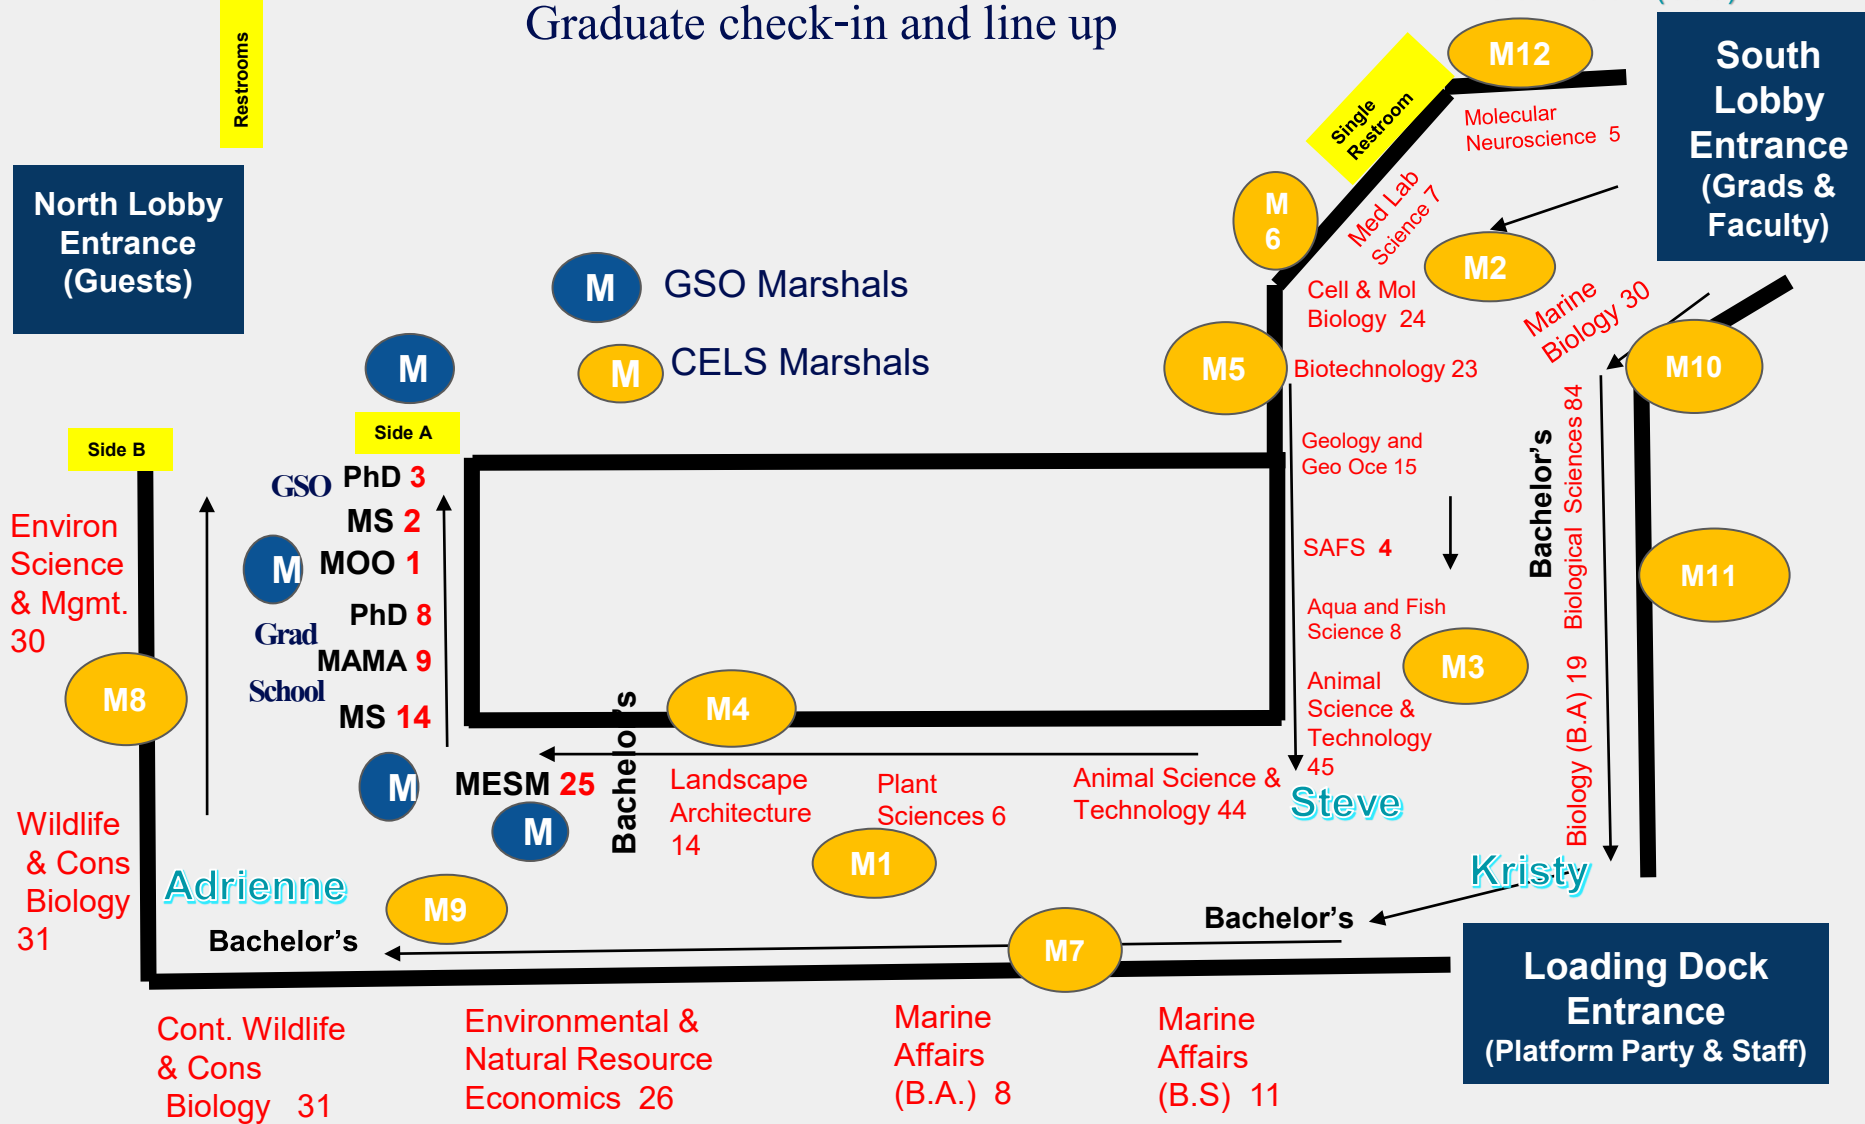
Graduate check-in and line up

Restrooms

North Lobby Entrance (Guests)

M GSO Marshals

M CELS Marshals

Single Restroom

M12

South Lobby Entrance (Grads & Faculty)

Molecular Neuroscience 5

M 6

Med Lab Science 7

M2

Cell & Mol Biology 24

Marine Biology 30

M5

Biotechnology 23

M10

M

Side A

Side B

GSO PhD 3

MS 2

M MOO 1

Grad School PhD 8

MAMA 9

MS 14

Environ Science & Mgmt. 30

M8

Geology and Geo Oce 15

SAFS 4

Aqua and Fish Science 8

M3

Animal Science & Technology 45

Bachelor's Biological Sciences 84

M11

Biology (B.A) 19

M4

Bachelor's

M MESM 25

M

Landscape Architecture 14

Plant Sciences 6

Animal Science & Technology 44

Steve

M1

Kristy

Wildlife & Cons Biology 31

Adrienne

M9

Bachelor's

M7

Bachelor's

Loading Dock Entrance (Platform Party & Staff)

Cont. Wildlife & Cons Biology 31

Environmental & Natural Resource Economics 26

Marine Affairs (B.A.) 8

Marine Affairs (B.S) 11